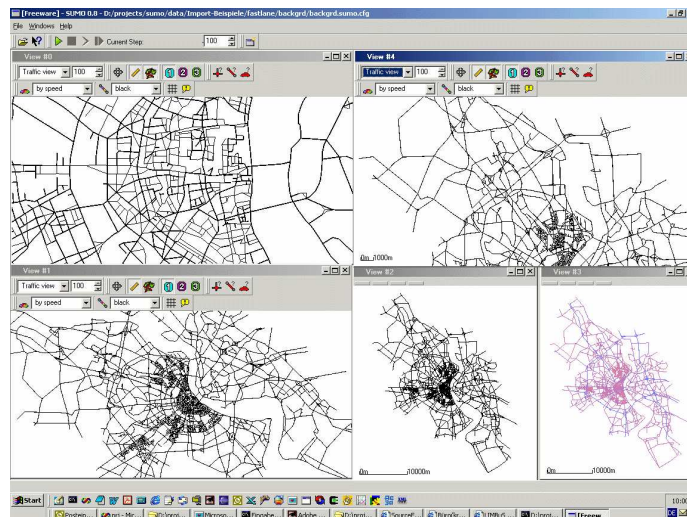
[Freeware] - SUMO 0.8 - D:/projects/sumo/data/Import-Beispiele/fastlane/backgrd/backgrd.sumo.cfg

File Windows Help

Current Step 100

View #0
Traffic view 100
by speed black

View #4
Traffic view 100
by speed black

0m 1000m

View #1
Traffic view 100
by speed black

View #2

0m 10000m

View #3

0m 10000m

Start

Postein... pri - Mic... D:/proj... Microso... Eingabe... Adobe... D:/proj... SourceF... FileZill... UMN-S... D:/proj... [Freewa

10:0